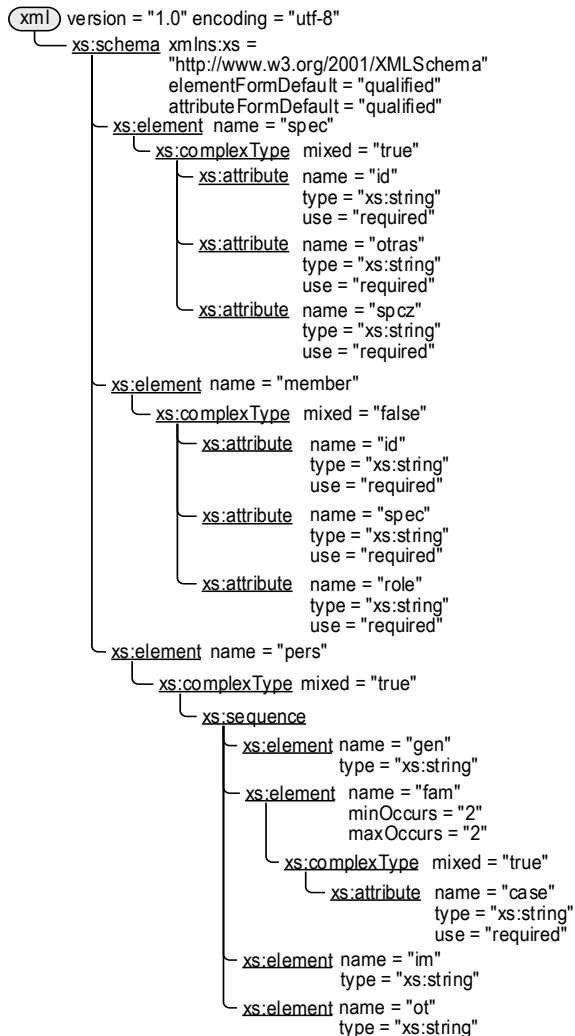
xml version = "1.0" encoding = "utf-8"

xs:schema xmlns:xs = "http://www.w3.org/2001/XMLSchema" elementFormDefault = "qualified" attributeFormDefault = "qualified"

xs:element name = "spec"

xs:complexType mixed = "true"

xs:attribute name = "id" type = "xs:string" use = "required"

xs:attribute name = "otras" type = "xs:string" use = "required"

xs:attribute name = "spcz" type = "xs:string" use = "required"

xs:element name = "member"

xs:complexType mixed = "false"

xs:attribute name = "id" type = "xs:string" use = "required"

xs:attribute name = "spec" type = "xs:string" use = "required"

xs:attribute name = "role" type = "xs:string" use = "required"

xs:element name = "pers"

xs:complexType mixed = "true"

xs:sequence

xs:element name = "gen" type = "xs:string"

xs:element name = "fam" minOccurs = "2" maxOccurs = "2"

xs:complexType mixed = "true"

xs:attribute name = "case" type = "xs:string" use = "required"

xs:element name = "im" type = "xs:string"

xs:element name = "ot" type = "xs:string"